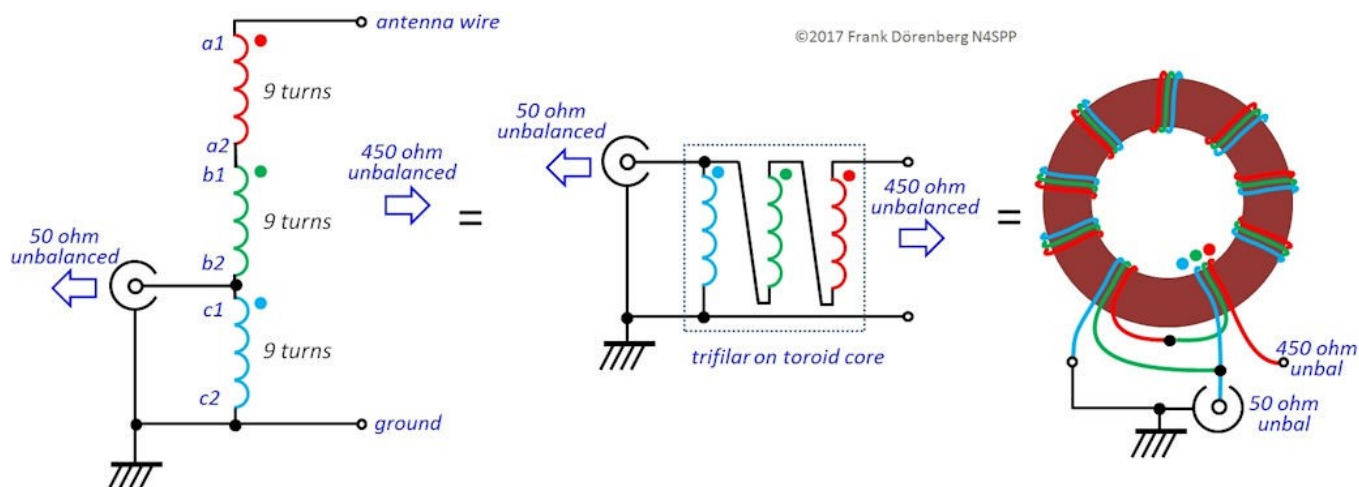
antenna wire

©2017 Frank Dörenberg N4SPP

a1

9 turns

a2

b1

9 turns

b2

c1

9 turns

c2

ground

50 ohm unbalanced

450 ohm unbalanced

=

50 ohm unbalanced

450 ohm unbalanced

=

trifilar on toroid core

450 ohm unbal

50 ohm unbal